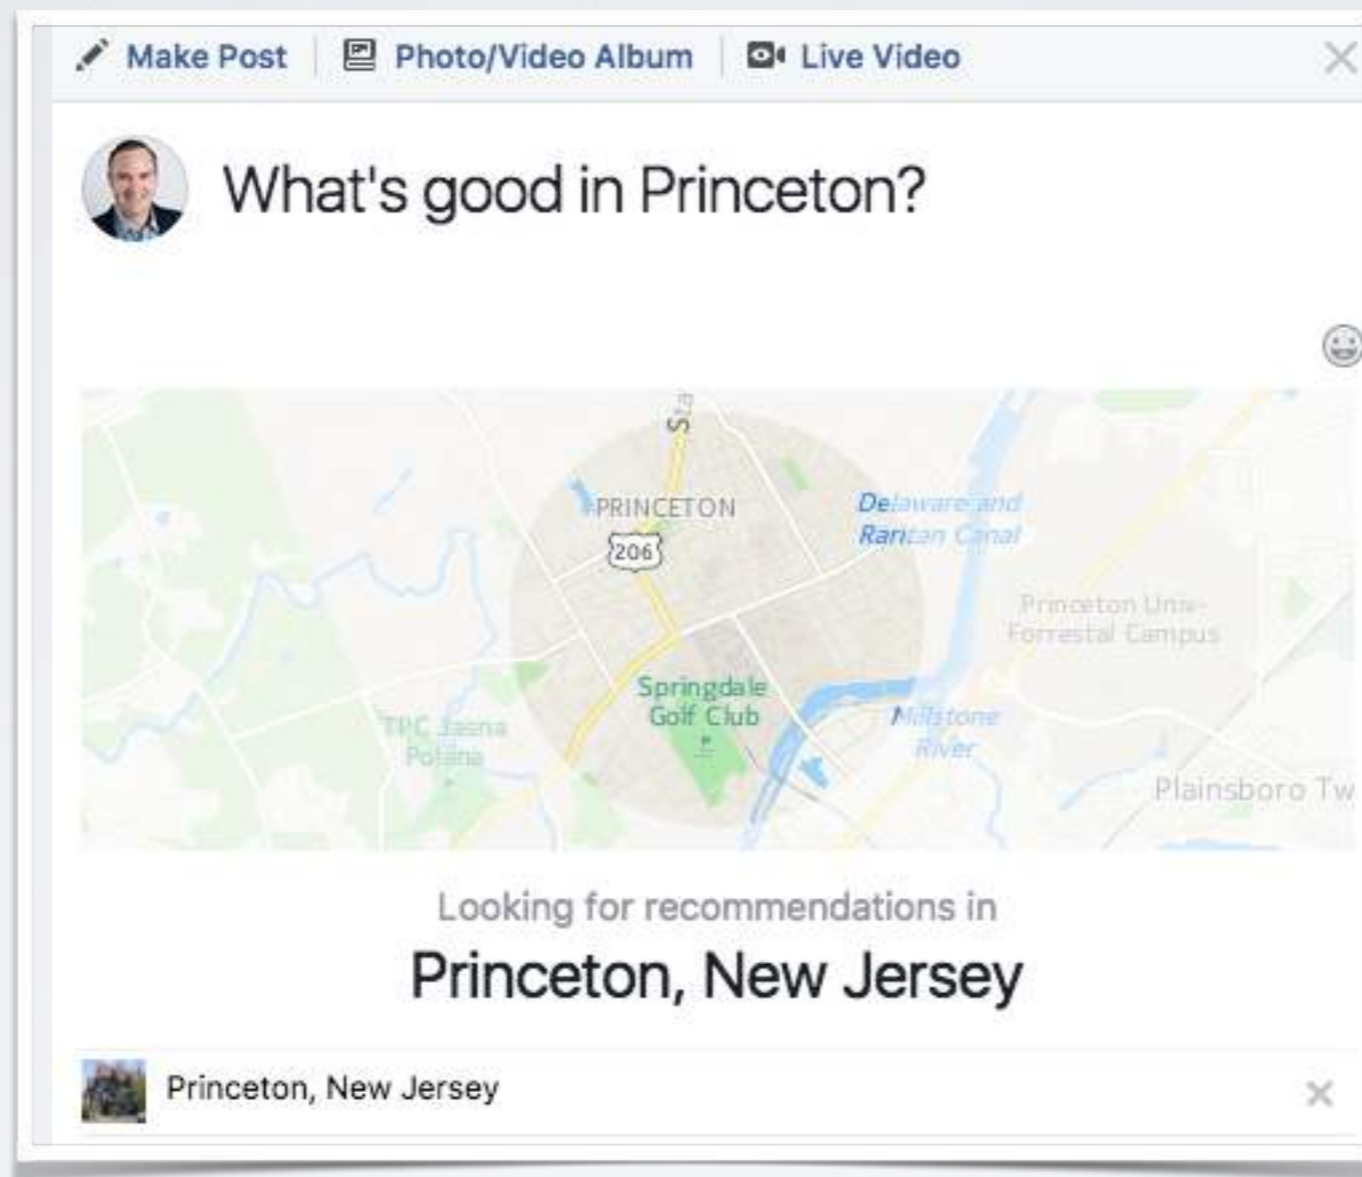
Make Post | Photo/Video Album | Live Video

What's good in Princeton?

S1
PRINCETON
206
Delaware and Raritan Canal
Princeton Univ-Forrestal Campus
Springdale Golf Club
TPC Jasna Polana
Millstone River
Plainsboro Tw

Looking for recommendations in
Princeton, New Jersey

Princeton, New Jersey